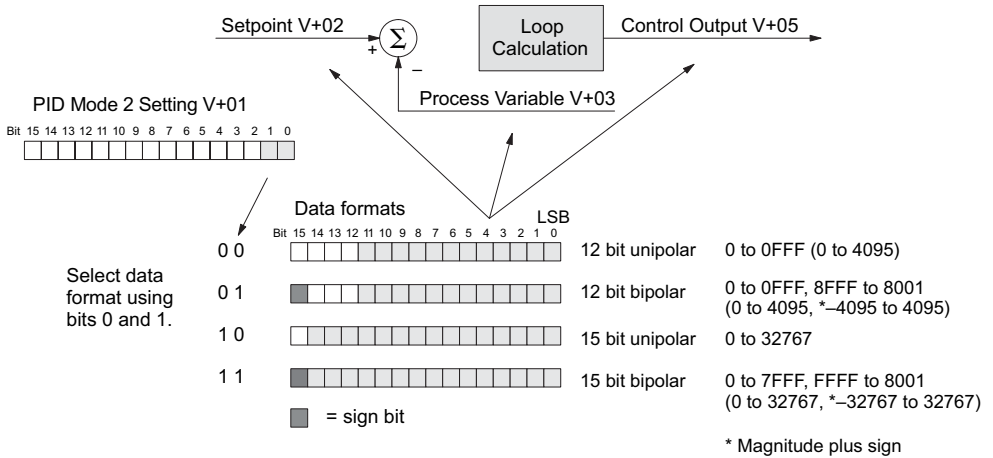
Setpoint V+02

$\Sigma$

+

–

Loop Calculation

Control Output V+05

Process Variable V+03

PID Mode 2 Setting V+01

Bit 15 14 13 12 11 10 9 8 7 6 5 4 3 2 1 0

Data formats

LSB

Bit 15 14 13 12 11 10 9 8 7 6 5 4 3 2 1 0

Select data format using bits 0 and 1.

0 0 12 bit unipolar 0 to 0FFF (0 to 4095)

0 1 12 bit bipolar 0 to 0FFF, 8FFF to 8001 (0 to 4095, *–4095 to 4095)

1 0 15 bit unipolar 0 to 32767

1 1 15 bit bipolar 0 to 7FFF, FFFF to 8001 (0 to 32767, *–32767 to 32767)

= sign bit

* Magnitude plus sign